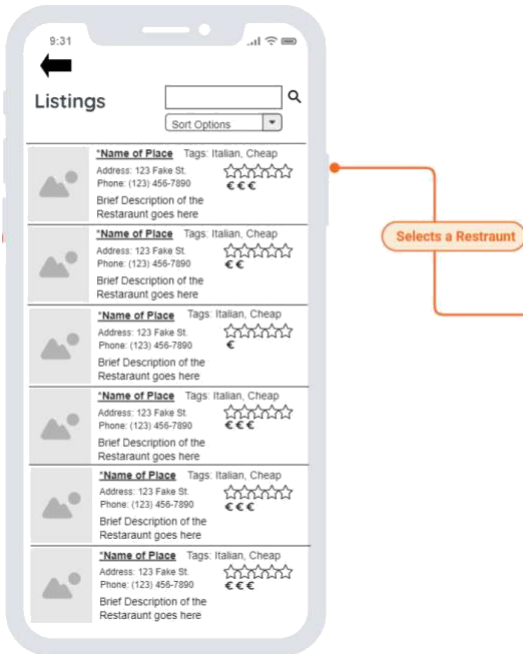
9:31

Listings

Sort Options

*Name of Place Tags: Italian, Cheap
Address: 123 Fake St.
Phone: (123) 456-7890
€€€
Brief Description of the Restaraunt goes here

*Name of Place Tags: Italian, Cheap
Address: 123 Fake St.
Phone: (123) 456-7890
€€
Brief Description of the Restaraunt goes here

*Name of Place Tags: Italian, Cheap
Address: 123 Fake St.
Phone: (123) 456-7890
€
Brief Description of the Restaraunt goes here

*Name of Place Tags: Italian, Cheap
Address: 123 Fake St.
Phone: (123) 456-7890
€€€
Brief Description of the Restaraunt goes here

*Name of Place Tags: Italian, Cheap
Address: 123 Fake St.
Phone: (123) 456-7890
€€€
Brief Description of the Restaraunt goes here

*Name of Place Tags: Italian, Cheap
Address: 123 Fake St.
Phone: (123) 456-7890
€€€
Brief Description of the Restaraunt goes here

Selects a Restraunt